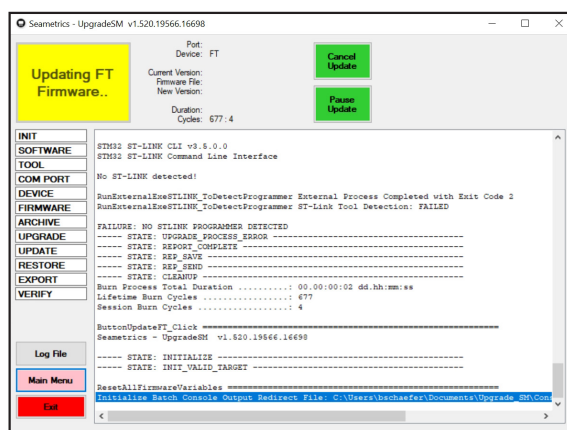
Seametrics - UpgradeSM v1.520.19566.16698

Updating FT Firmware..

Port:
Device: FT

Current Version:
Firmware File:
New Version:

Duration:
Cycles: 677 : 4

Cancel Update

Pause Update

INIT
SOFTWARE
TOOL
COM PORT
DEVICE
FIRMWARE
ARCHIVE
UPGRADE
UPDATE
RESTORE
EXPORT
VERIFY

Log File

Main Menu

Exit

STM32 ST-LINK CLI v3.5.0.0
STM32 ST-LINK Command Line Interface

No ST-LINK detected!

RunExternalExeSTLINK_ToDetectProgrammer External Process Completed with Exit Code 2
RunExternalExeSTLINK_ToDetectProgrammer ST-Link Tool Detection: FAILED

FAILURE: NO STLINK PROGRAMMER DETECTED
----- STATE: UPGRADE_PROCESS_ERROR ------------------------------------------
----- STATE: REPORT_COMPLETE ------------------------------------------
----- STATE: REP_SAVE ------------------------------------------
----- STATE: REP_SEND ------------------------------------------
----- STATE: CLEANUP ------------------------------------------
Burn Process Total Duration .........: 00.00:00:02 dd.hh:mm:ss
Lifetime Burn Cycles .................: 677
Session Burn Cycles .................: 4

ButtonUpdateFT_Click ==========================================================
Seametrics - UpgradeSM v1.520.19566.16698

----- STATE: INITIALIZE ------------------------------------------
----- STATE: INIT_VALID_TARGET ------------------------------------------

ResetAllFirmwareVariables ==========================================================
Initialize Batch Console Output Redirect File: C:\Users\bschafer\Documents\Upgrade_SM\Con